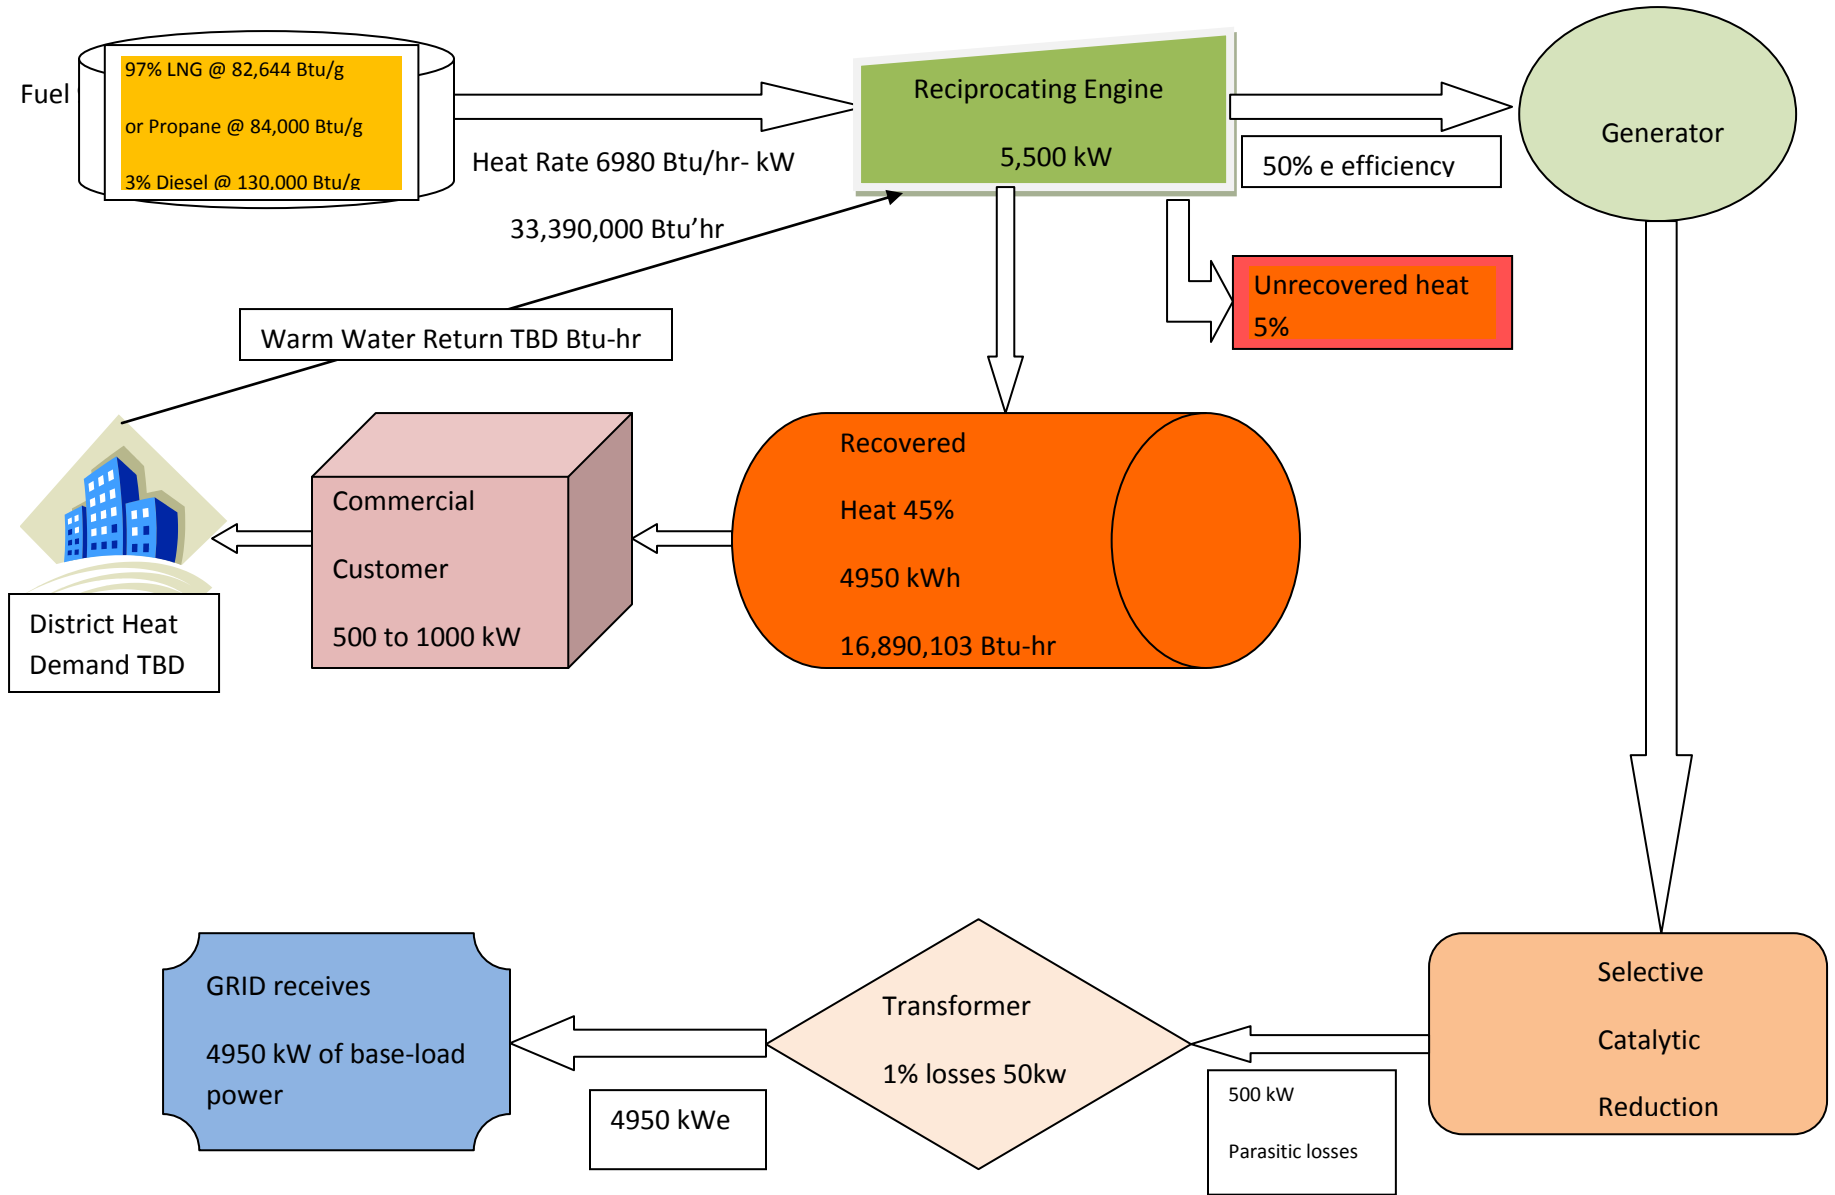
Fuel

97% LNG @ 82,644 Btu/g

or Propane @ 84,000 Btu/g

3% Diesel @ 130,000 Btu/g

Heat Rate 6980 Btu/hr- kW

Reciprocating Engine

5,500 kW

Generator

50% e efficiency

33,390,000 Btu'hr

Unrecovered heat 5%

Warm Water Return TBD Btu-hr

Recovered

Heat 45%

4950 kWh

16,890,103 Btu-hr

Commercial

Customer

500 to 1000 kW

District Heat Demand TBD

Selective

Catalytic

Reduction

Transformer

1% losses 50kw

500 kW

Parasitic losses

GRID receives

4950 kW of base-load power

4950 kWe